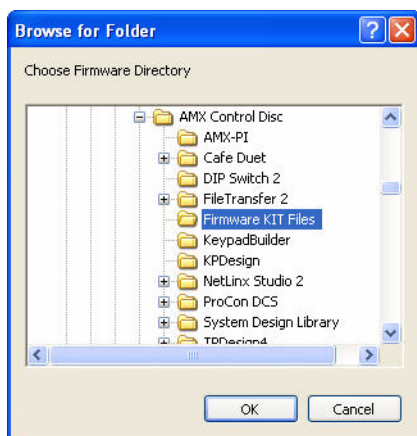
Browse for Folder

Choose Firmware Directory

AMX Control Disc
AMX-PI
Cafe Duet
DIP Switch 2
FileTransfer 2
Firmware KIT Files
KeypadBuilder
KPDesign
NetLinx Studio 2
ProCon DCS
System Design Library
TPDesign4

OK
Cancel